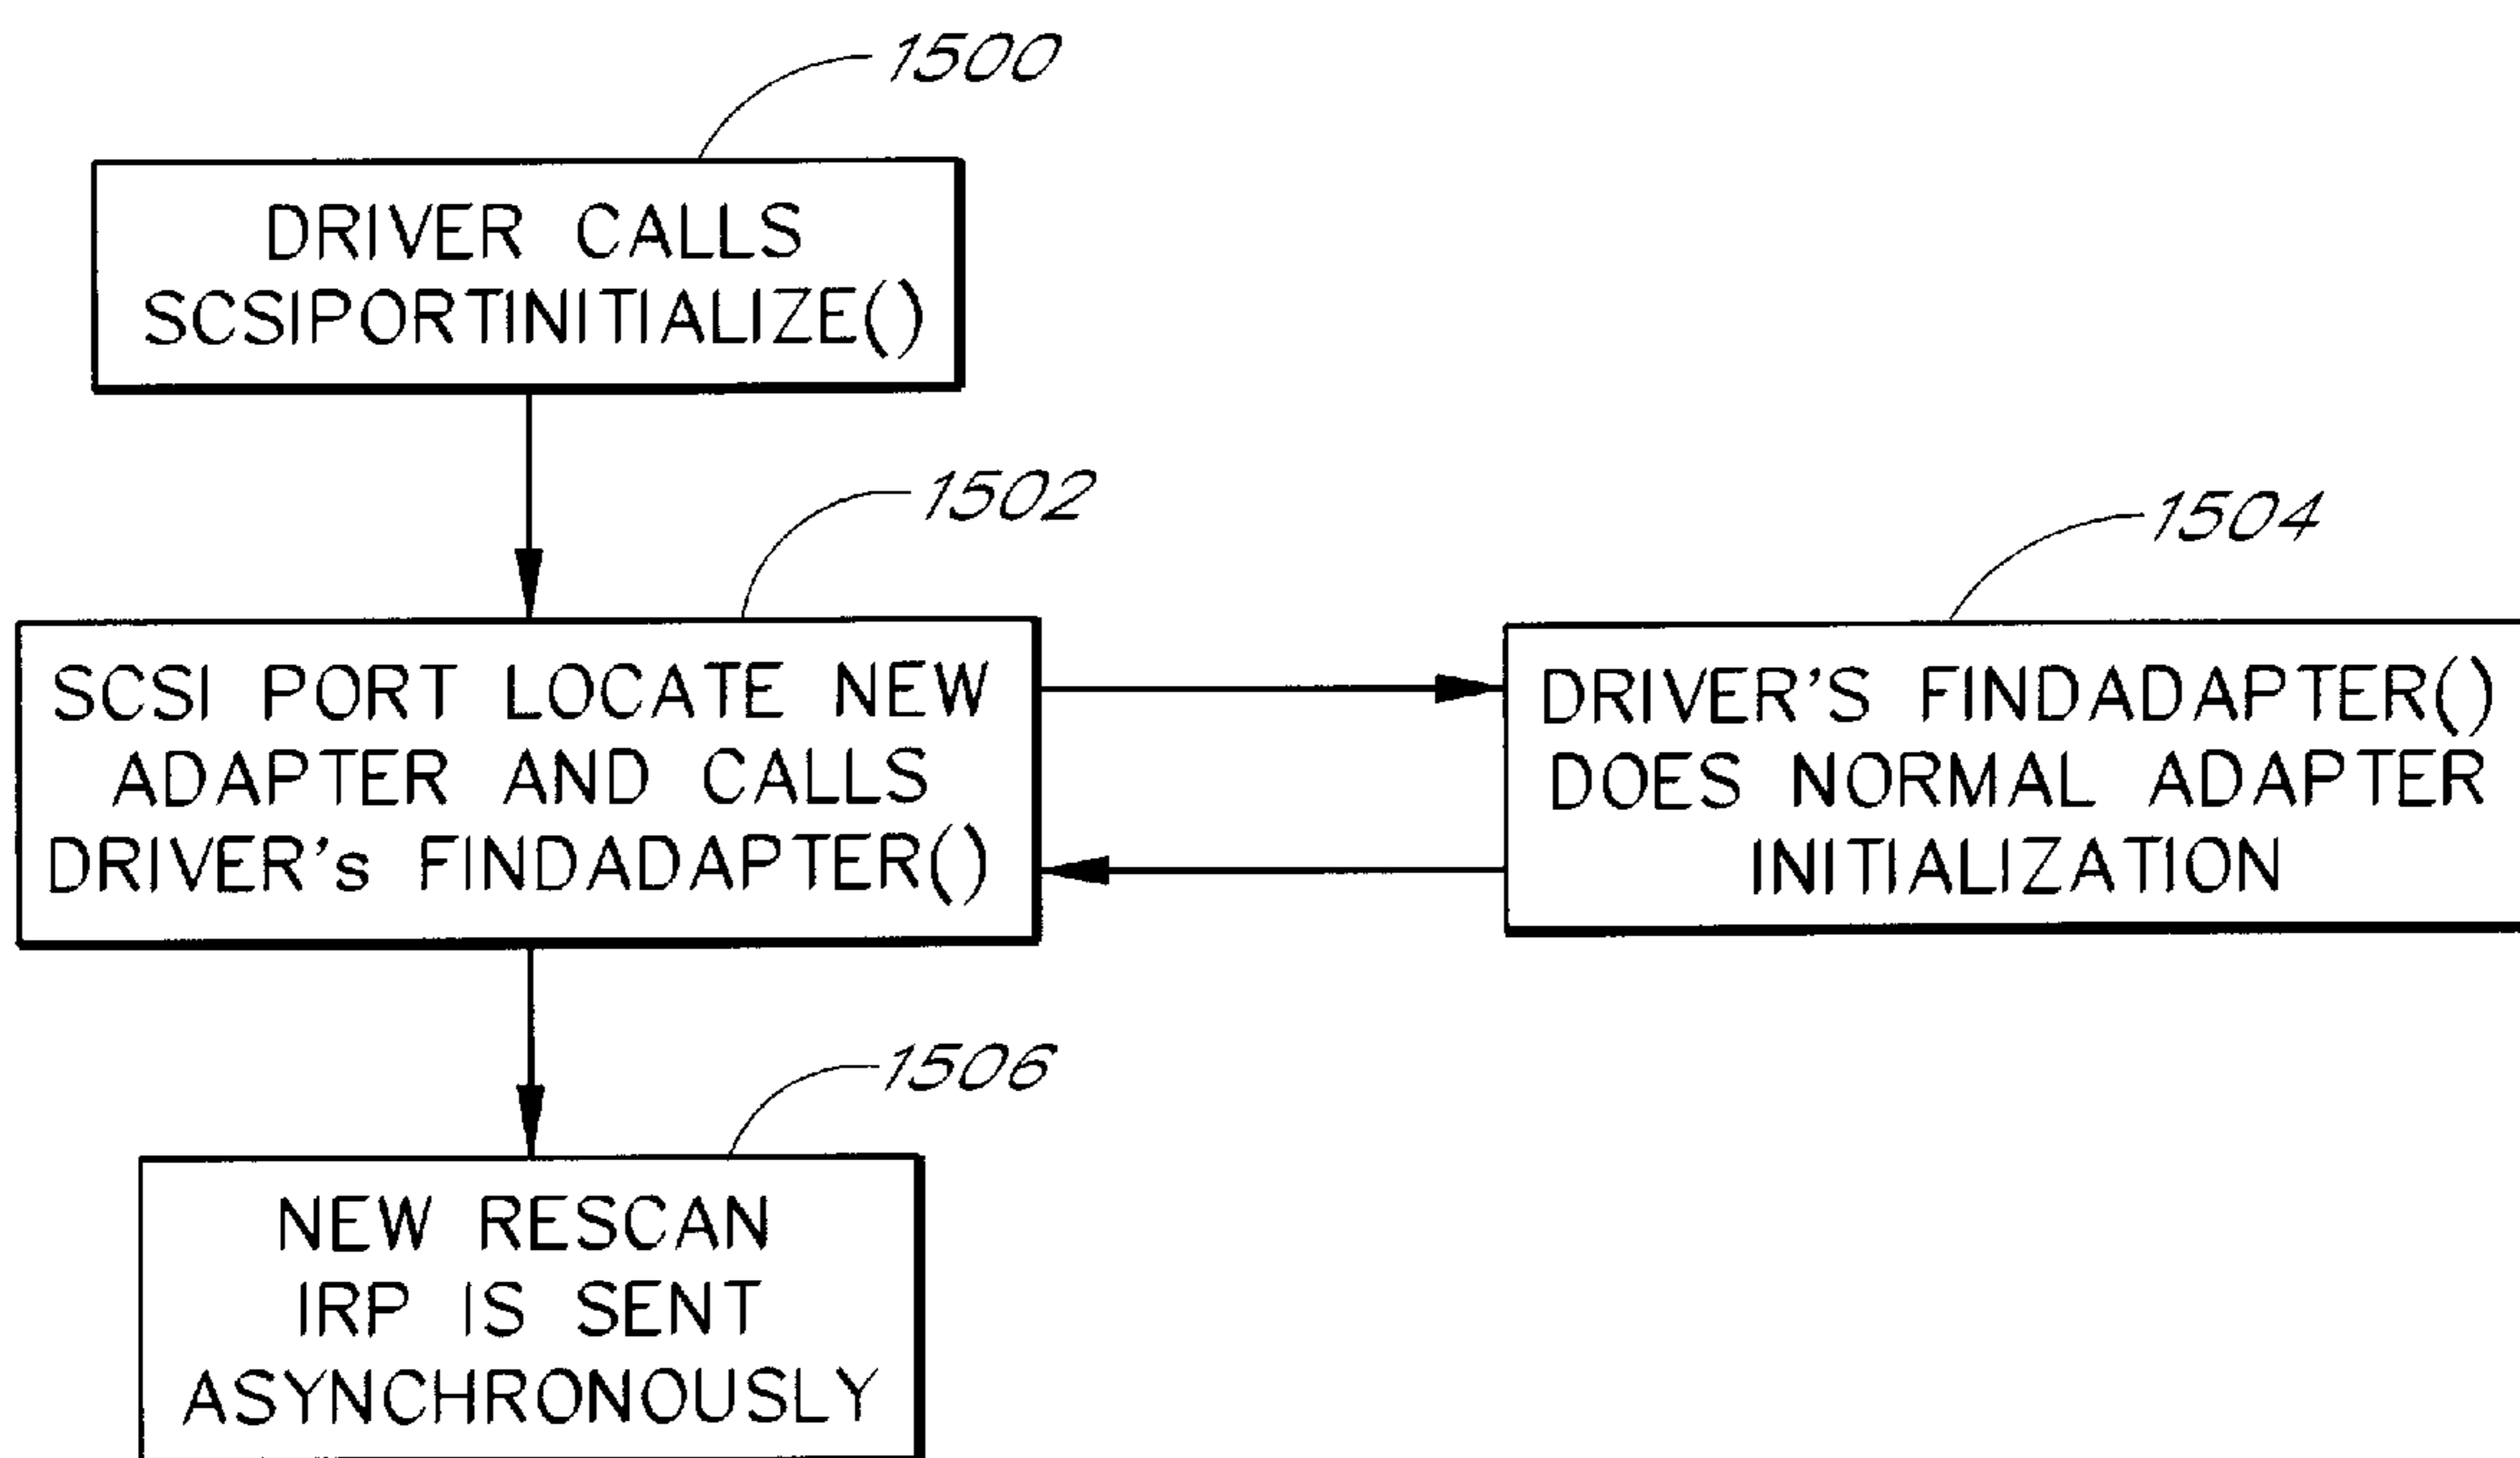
1500

DRIVER CALLS SCSIPORTINITIALIZE()

1502

SCSI PORT LOCATE NEW ADAPTER AND CALLS DRIVER's FINDADAPTER()

1504

DRIVER'S FINDADAPTER() DOES NORMAL ADAPTER INITIALIZATION

1506

NEW RESCAN IRP IS SENT ASYNCHRONOUSLY